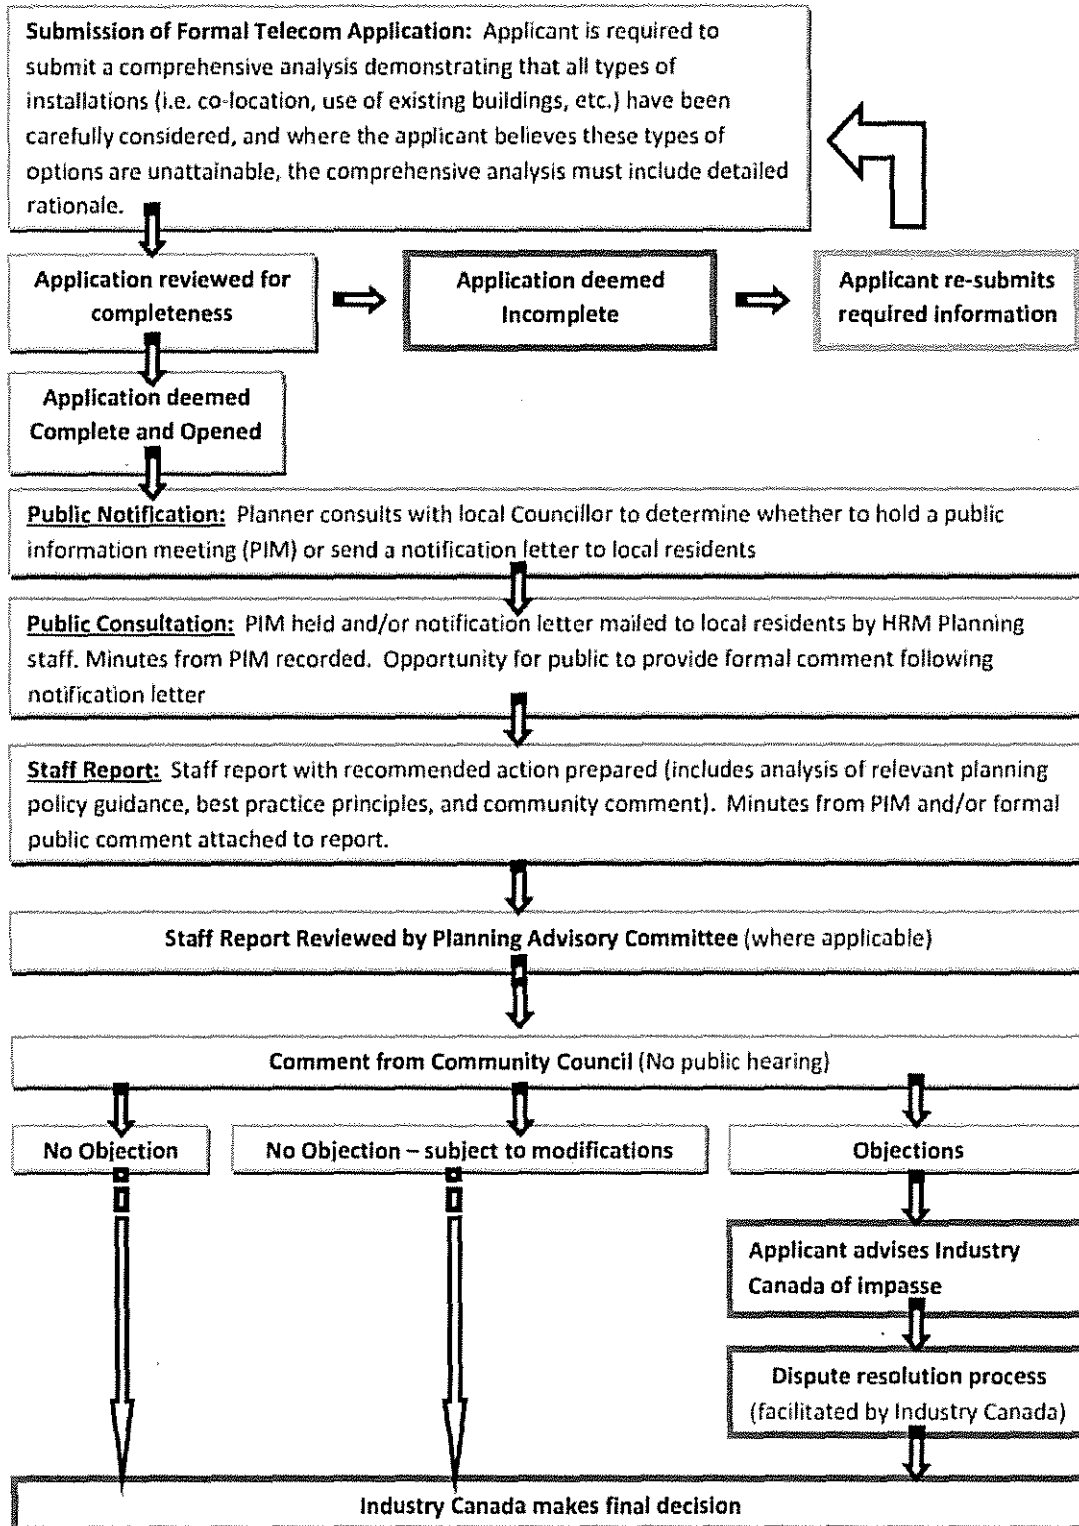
**Submission of Formal Telecom Application:** Applicant is required to submit a comprehensive analysis demonstrating that all types of installations (i.e. co-location, use of existing buildings, etc.) have been carefully considered, and where the applicant believes these types of options are unattainable, the comprehensive analysis must include detailed rationale.

**Application reviewed for completeness**

**Application deemed Incomplete**

**Applicant re-submits required information**

**Application deemed Complete and Opened**

**Public Notification:** Planner consults with local Councillor to determine whether to hold a public information meeting (PIM) or send a notification letter to local residents

**Public Consultation:** PIM held and/or notification letter mailed to local residents by HRM Planning staff. Minutes from PIM recorded. Opportunity for public to provide formal comment following notification letter

**Staff Report:** Staff report with recommended action prepared (includes analysis of relevant planning policy guidance, best practice principles, and community comment). Minutes from PIM and/or formal public comment attached to report.

**Staff Report Reviewed by Planning Advisory Committee** (where applicable)

**Comment from Community Council** (No public hearing)

**No Objection**

**No Objection – subject to modifications**

**Objections**

**Applicant advises Industry Canada of impasse**

**Dispute resolution process** (facilitated by Industry Canada)

**Industry Canada makes final decision**